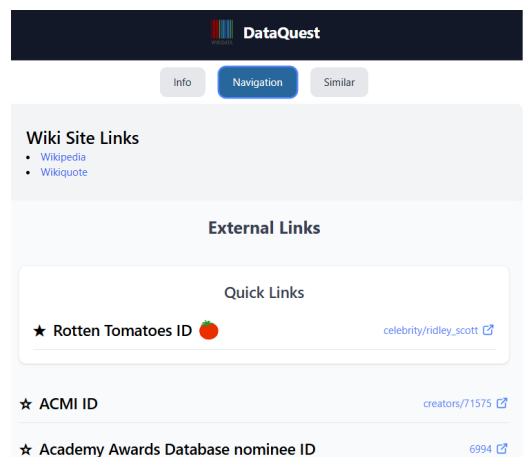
DataQuest

Info
Navigation
Similar

Wiki Site Links
- Wikipedia
- Wikiquote

External Links

Quick Links

★ Rotten Tomatoes ID 🍅
celebrity/ridley_scott

☆ ACMI ID
creators/71575

☆ Academy Awards Database nominee ID
6994